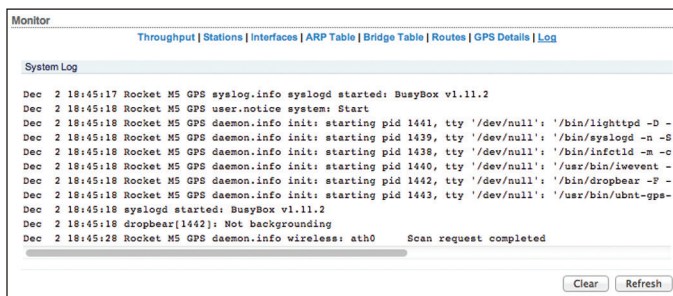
Monitor

Throughput | Stations | Interfaces | ARP Table | Bridge Table | Routes | GPS Details | Log

System Log

Dec  2 18:45:17 Rocket M5 GPS syslog.info syslogd started: BusyBox v1.11.2
Dec  2 18:45:18 Rocket M5 GPS user.notice system: Start
Dec  2 18:45:18 Rocket M5 GPS daemon.info init: starting pid 1441, tty '/dev/null': '/bin/lighttpd -D -
Dec  2 18:45:18 Rocket M5 GPS daemon.info init: starting pid 1439, tty '/dev/null': '/bin/syslogd -n -S
Dec  2 18:45:18 Rocket M5 GPS daemon.info init: starting pid 1438, tty '/dev/null': '/bin/infctld -m -c
Dec  2 18:45:18 Rocket M5 GPS daemon.info init: starting pid 1440, tty '/dev/null': '/usr/bin/iwevent -
Dec  2 18:45:18 Rocket M5 GPS daemon.info init: starting pid 1442, tty '/dev/null': '/bin/dropbear -F -
Dec  2 18:45:18 Rocket M5 GPS daemon.info init: starting pid 1443, tty '/dev/null': '/usr/bin/ubnt-gps-
Dec  2 18:45:18 syslogd started: BusyBox v1.11.2
Dec  2 18:45:18 dropbear[1442]: Not backgrounding
Dec  2 18:45:28 Rocket M5 GPS daemon.info wireless: ath0     Scan request completed

Clear Refresh